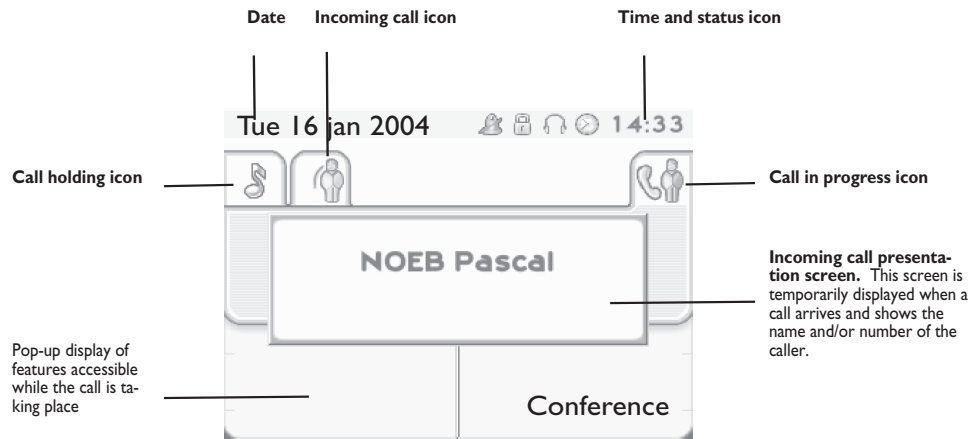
Date

Incoming call icon

Time and status icon

Tue 16 jan 2004

14:33

Call holding icon

Call in progress icon

NOEB Pascal

Incoming call presentation screen. This screen is temporarily displayed when a call arrives and shows the name and/or number of the caller.

Pop-up display of features accessible while the call is taking place

Conference